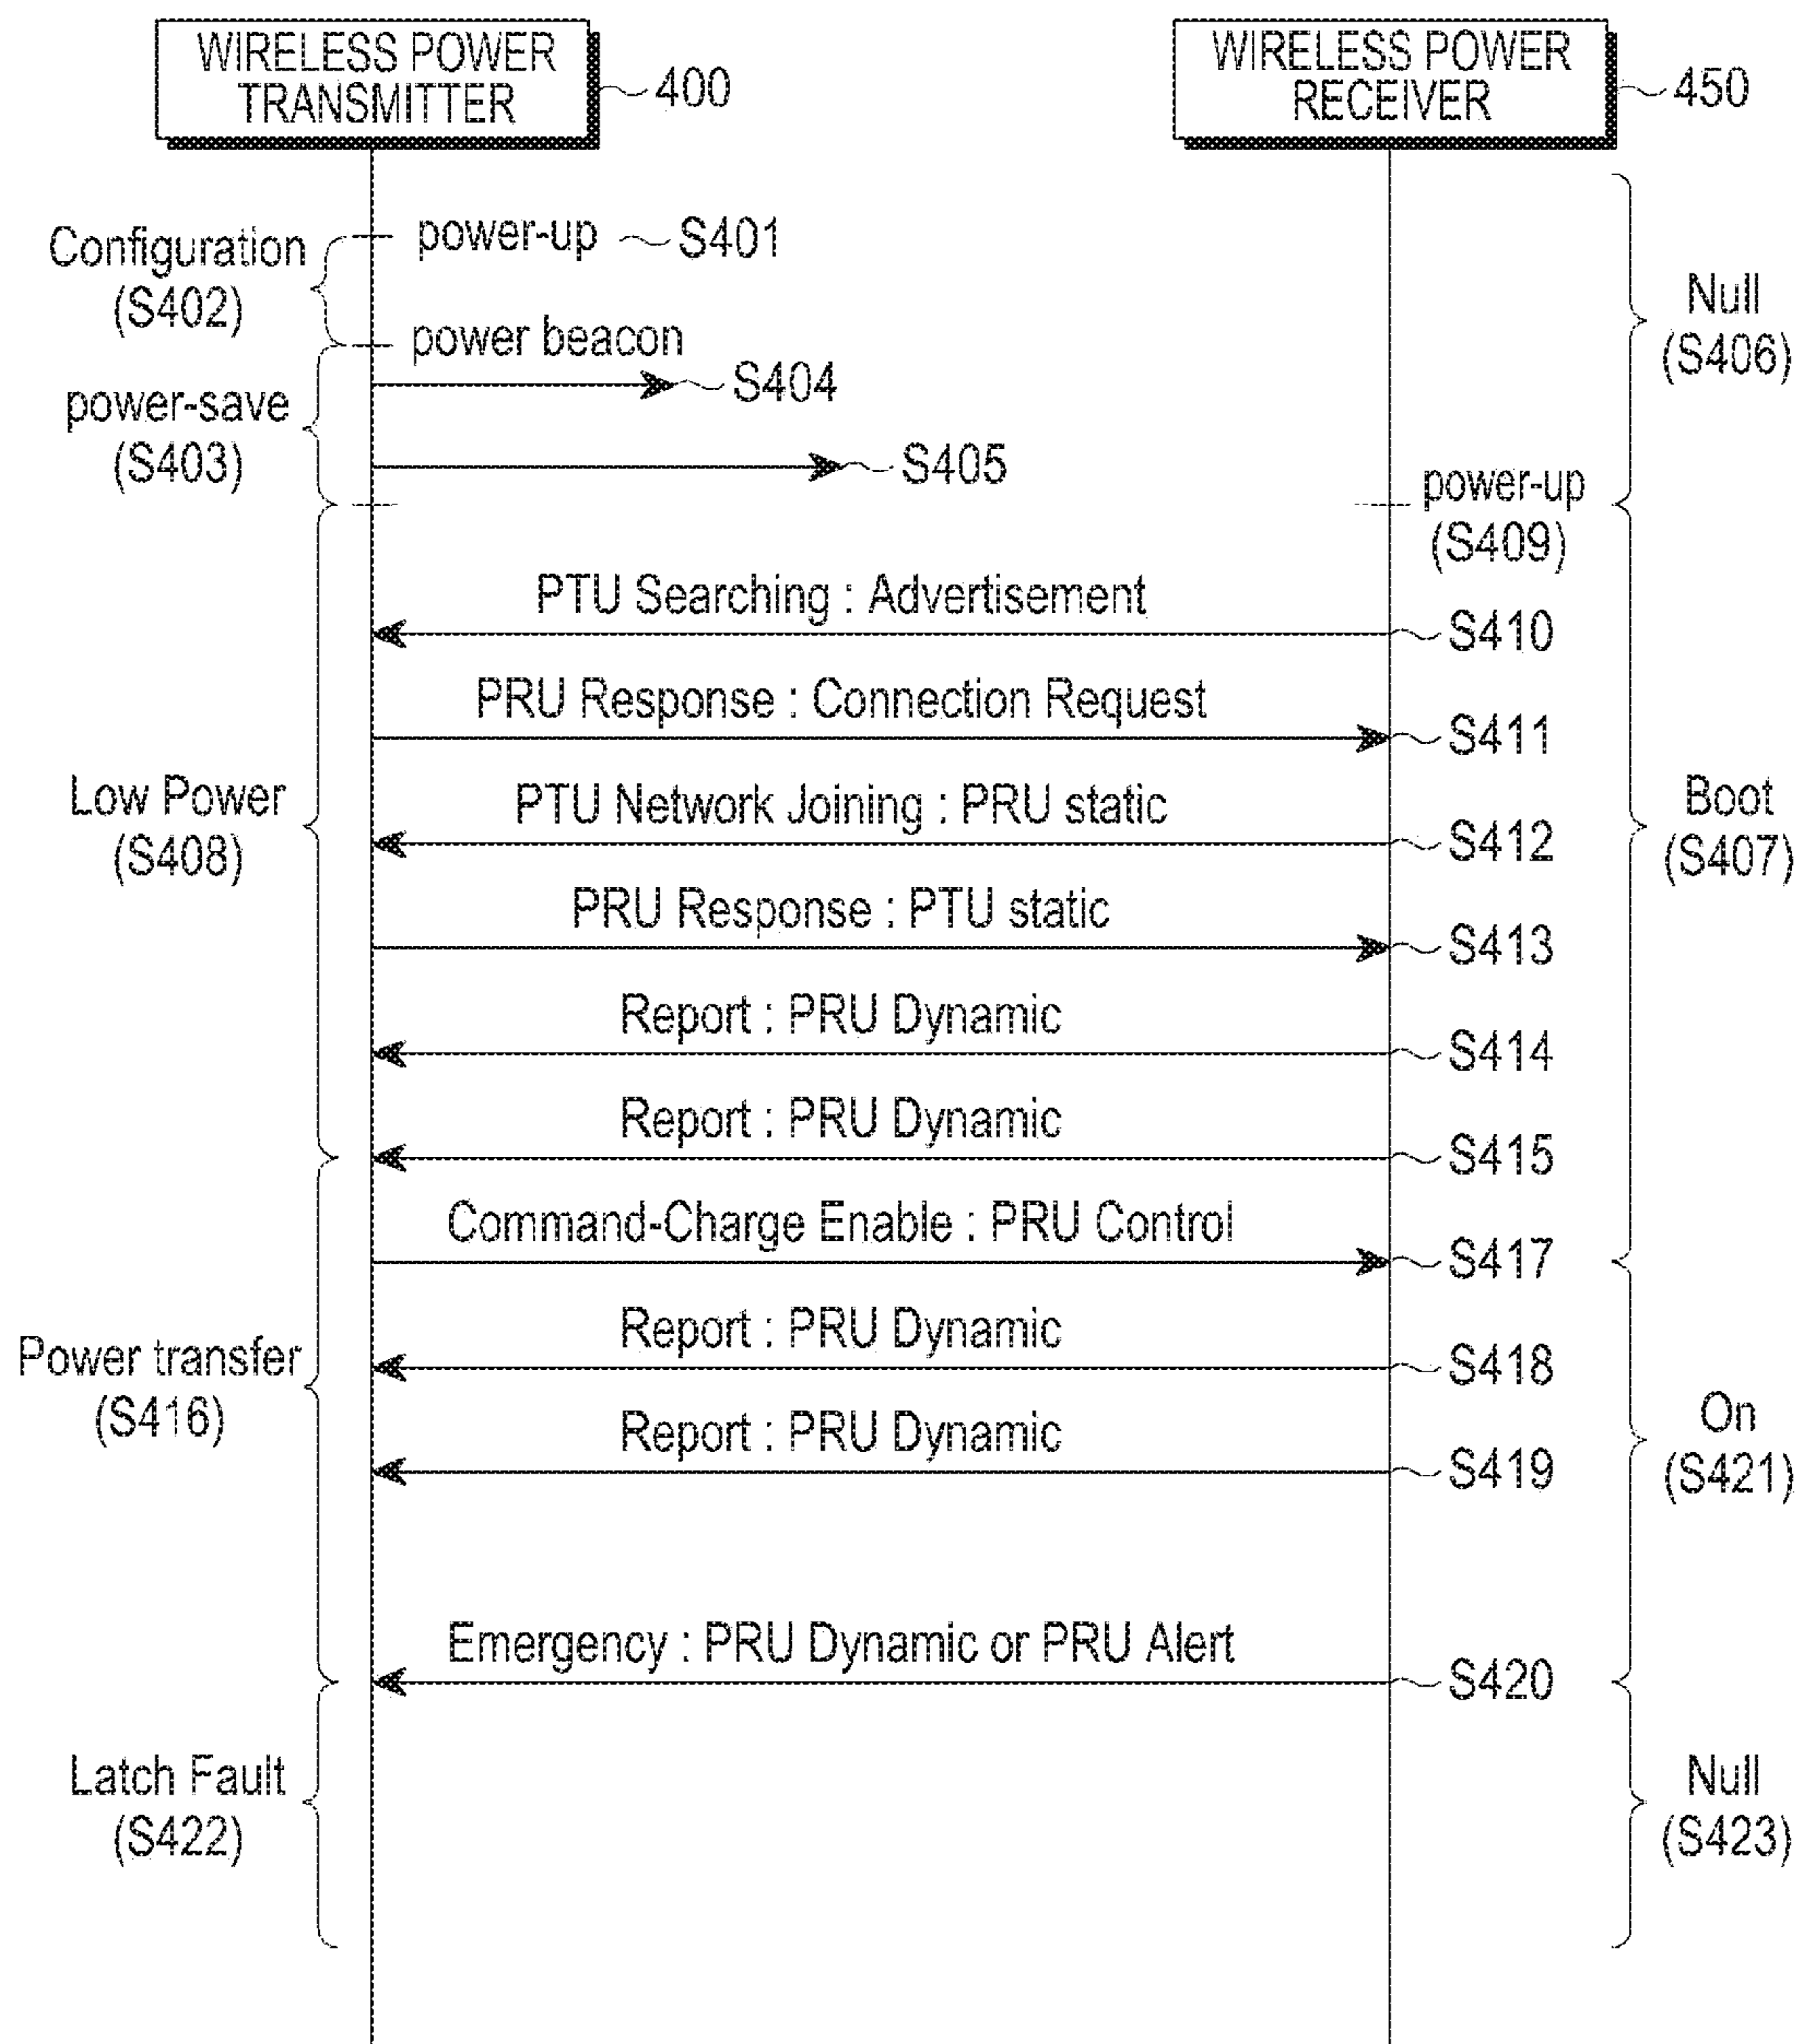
WIRELESS POWER TRANSMITTER 400

WIRELESS POWER RECEIVER 450

Configuration (S402)

power-up S401

power beacon

power-save (S403)

S404

S405

Null (S406)

power-up (S409)

PTU Searching : Advertisement S410

PRU Response : Connection Request S411

Low Power (S408)

PTU Network Joining : PRU static S412

Boot (S407)

PRU Response : PTU static S413

Report : PRU Dynamic S414

Report : PRU Dynamic S415

Command-Charge Enable : PRU Control S417

Power transfer (S416)

Report : PRU Dynamic S418

Report : PRU Dynamic S419

On (S421)

Emergency : PRU Dynamic or PRU Alert S420

Latch Fault (S422)

Null (S423)